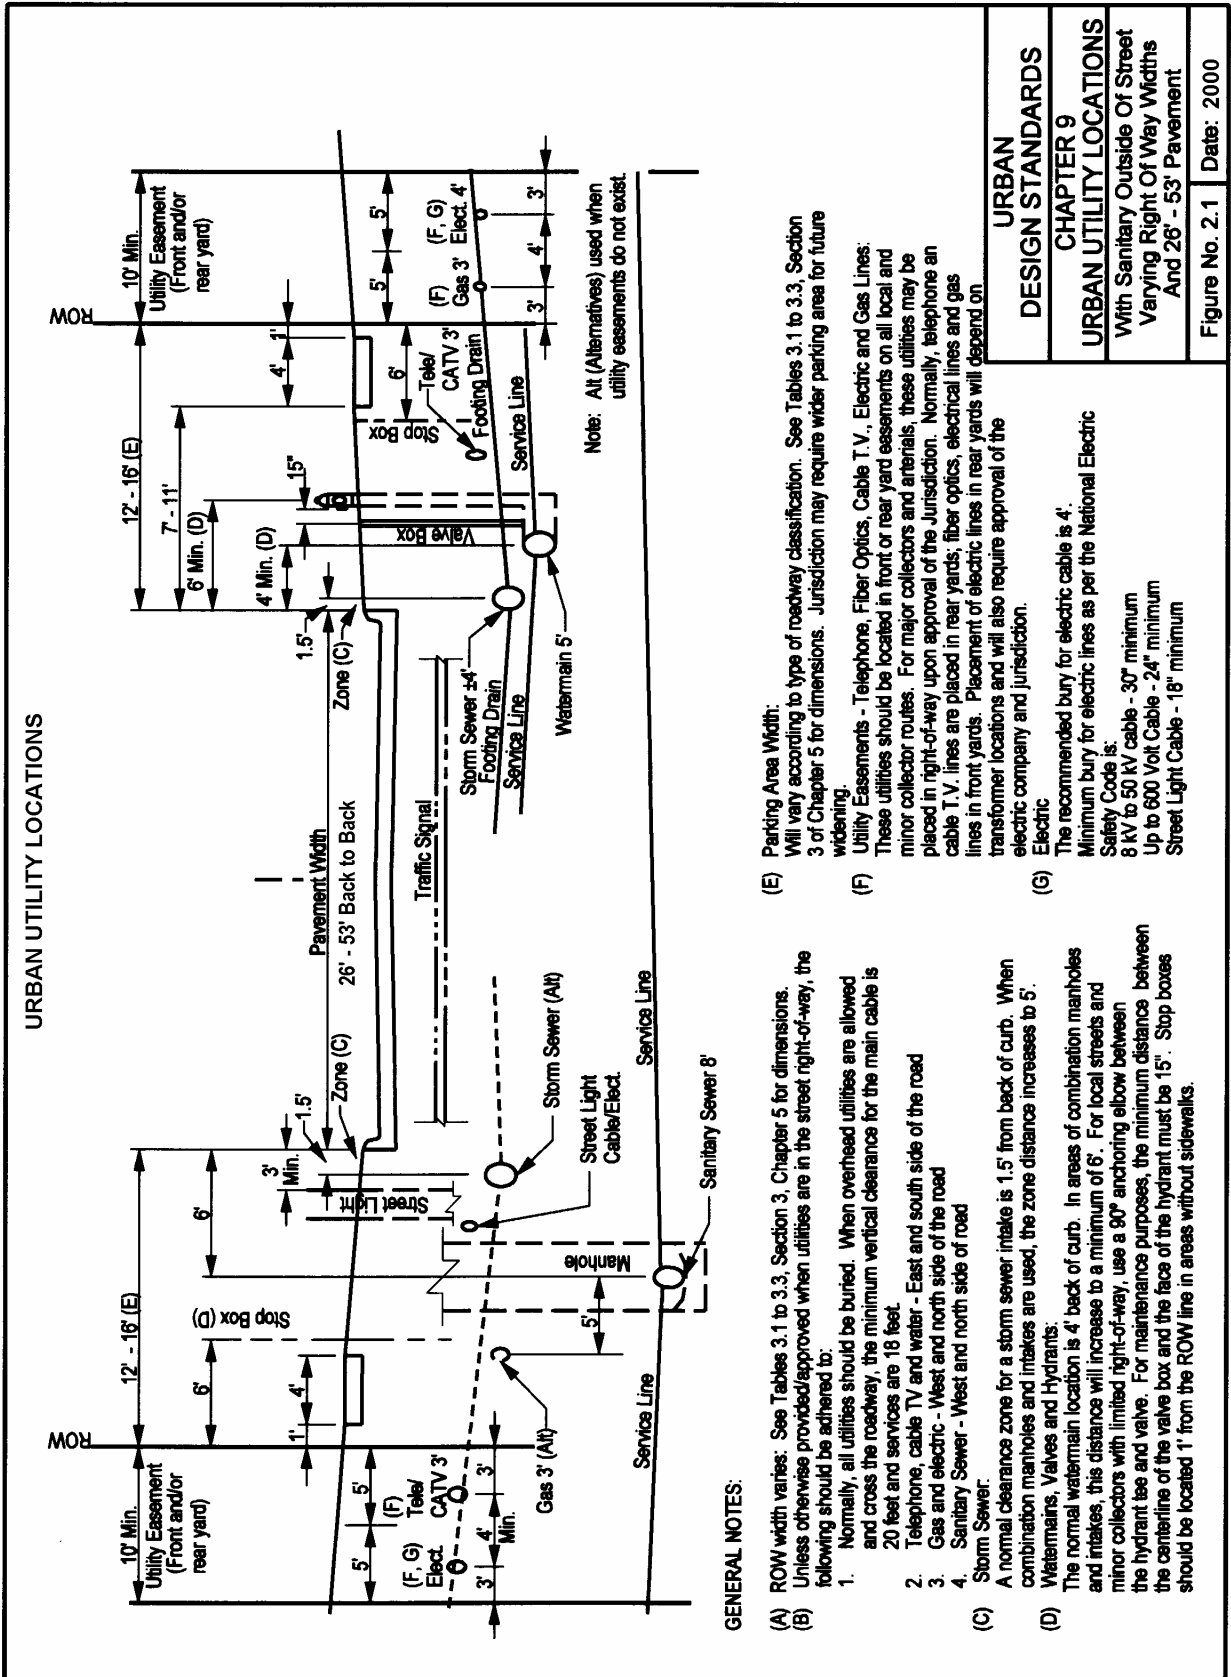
URBAN UTILITY LOCATIONS

10' Min.
Utility Easement (Front and/or rear yard)
ROW
12' - 16' (E)
6'
4'
1'
5'
5'
(F, G) Elect.
(F) Tele/ CATV 3'
3'
4' Min.
3'
3'
Gas 3' (Alt)
Stop Box (D)
5'
Manhole
Street Light
3' Min.
1.5'
Zone (C)
Street Light Cable/Elect.
Storm Sewer (Alt)
Sanitary Sewer 8'
Service Line
Service Line
Pavement Width
26' - 53' Back to Back
Traffic Signal
Zone (C)
1.5'
Storm Sewer ±4'
Footing Drain
Service Line
Watermain 5'
4' Min. (D)
6' Min. (D)
7' - 11'
12' - 16' (E)
15"
Valve Box
Stop Box
Footing Drain
Service Line
6'
4'
1'
Tele/ CATV 3'
ROW
10' Min.
Utility Easement (Front and/or rear yard)
5'
5'
(F) Gas 3'
(F, G) Elect. 4'
3'
4'
3'

Note: Alt (Alternatives) used when utility easements do not exist.

GENERAL NOTES:

(A) ROW width varies: See Tables 3.1 to 3.3, Section 3, Chapter 5 for dimensions.
(B) Unless otherwise provided/approved when utilities are in the street right-of-way, the following should be adhered to:
1. Normally, all utilities should be buried. When overhead utilities are allowed and cross the roadway, the minimum vertical clearance for the main cable is 20 feet and services are 18 feet.
2. Telephone, cable TV and water - East and south side of the road
3. Gas and electric - West and north side of the road
4. Sanitary Sewer - West and north side of road
(C) Storm Sewer:
A normal clearance zone for a storm sewer intake is 1.5' from back of curb. When combination manholes and intakes are used, the zone distance increases to 5'.
(D) Watermains, Valves and Hydrants:
The normal watermain location is 4' back of curb. In areas of combination manholes and intakes, this distance will increase to a minimum of 6'. For local streets and minor collectors with limited right-of-way, use a 90° anchoring elbow between the hydrant tee and valve. For maintenance purposes, the minimum distance between the centerline of the valve box and the face of the hydrant must be 15". Stop boxes should be located 1' from the ROW line in areas without sidewalks.

(E) Parking Area Width:
Will vary according to type of roadway classification. See Tables 3.1 to 3.3, Section 3 of Chapter 5 for dimensions. Jurisdiction may require wider parking area for future widening.
(F) Utility Easements - Telephone, Fiber Optics, Cable T.V., Electric and Gas Lines:
These utilities should be located in front or rear yard easements on all local and minor collector routes. For major collectors and arterials, these utilities may be placed in right-of-way upon approval of the Jurisdiction. Normally, telephone an cable T.V. lines are placed in rear yards; fiber optics, electrical lines and gas lines in front yards. Placement of electric lines in rear yards will depend on transformer locations and will also require approval of the electric company and jurisdiction.
(G) Electric
The recommended bury for electric cable is 4'.
Minimum bury for electric lines as per the National Electric Safety Code is:
8 kV to 50 kV cable - 30" minimum
Up to 600 Volt Cable - 24" minimum
Street Light Cable - 18" minimum

URBAN DESIGN STANDARDS
CHAPTER 9
URBAN UTILITY LOCATIONS
With Sanitary Outside Of Street Varying Right Of Way Widths And 26' - 53' Pavement
Figure No. 2.1 | Date: 2000